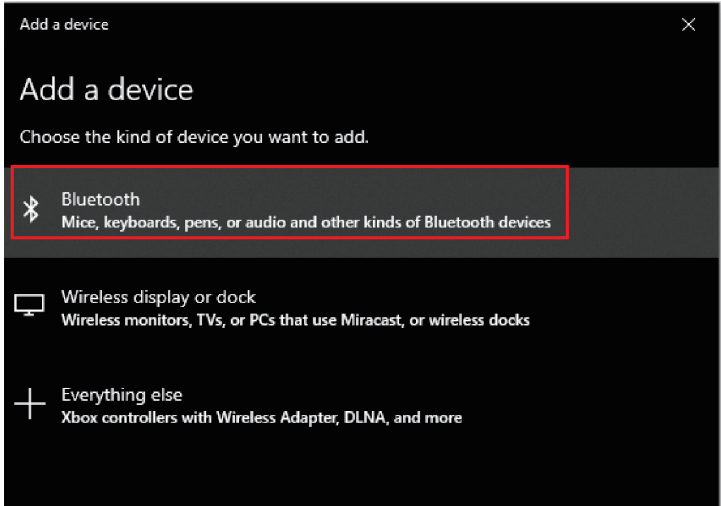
Add a device

Add a device

Choose the kind of device you want to add.

Bluetooth
Mice, keyboards, pens, or audio and other kinds of Bluetooth devices

Wireless display or dock
Wireless monitors, TVs, or PCs that use Miracast, or wireless docks

Everything else
Xbox controllers with Wireless Adapter, DLNA, and more